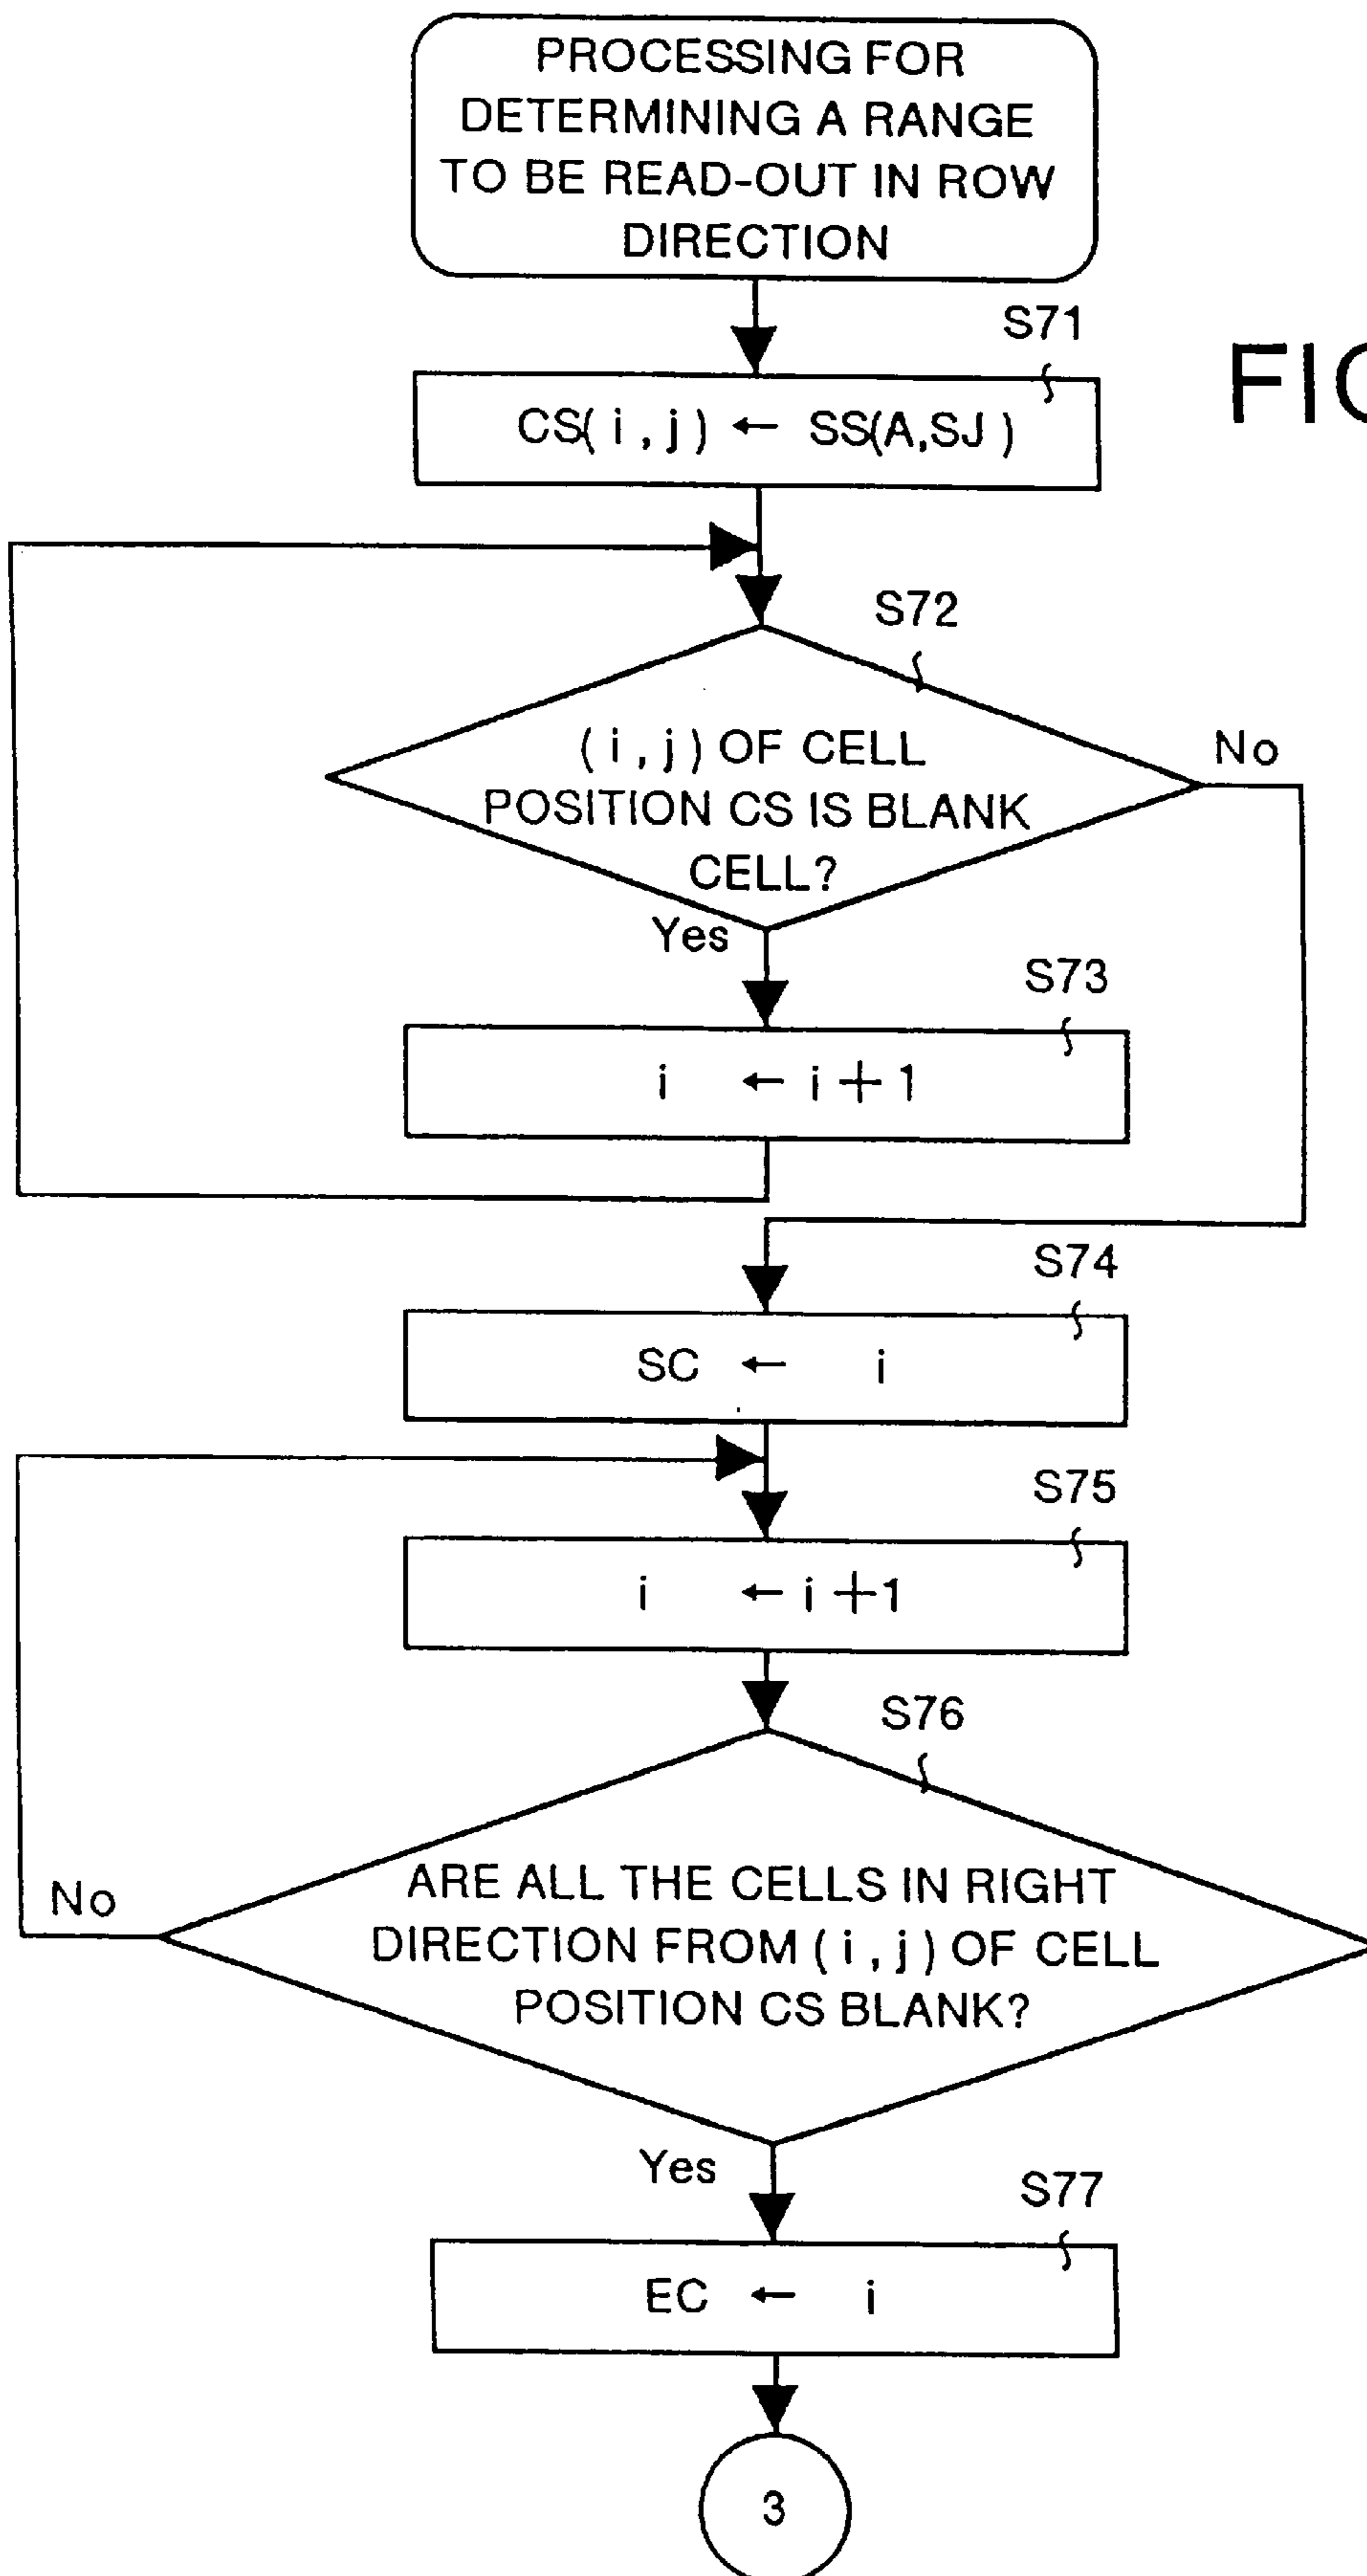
PROCESSING FOR DETERMINING A RANGE TO BE READ-OUT IN ROW DIRECTION

FIG

S71

CS( i , j ) ← SS(A,SJ )

S72

( i , j ) OF CELL POSITION CS IS BLANK CELL?

No

Yes

S73

i ← i + 1

S74

SC ← i

S75

i ← i + 1

S76

No

ARE ALL THE CELLS IN RIGHT DIRECTION FROM ( i , j ) OF CELL POSITION CS BLANK?

Yes

S77

EC ← i

3